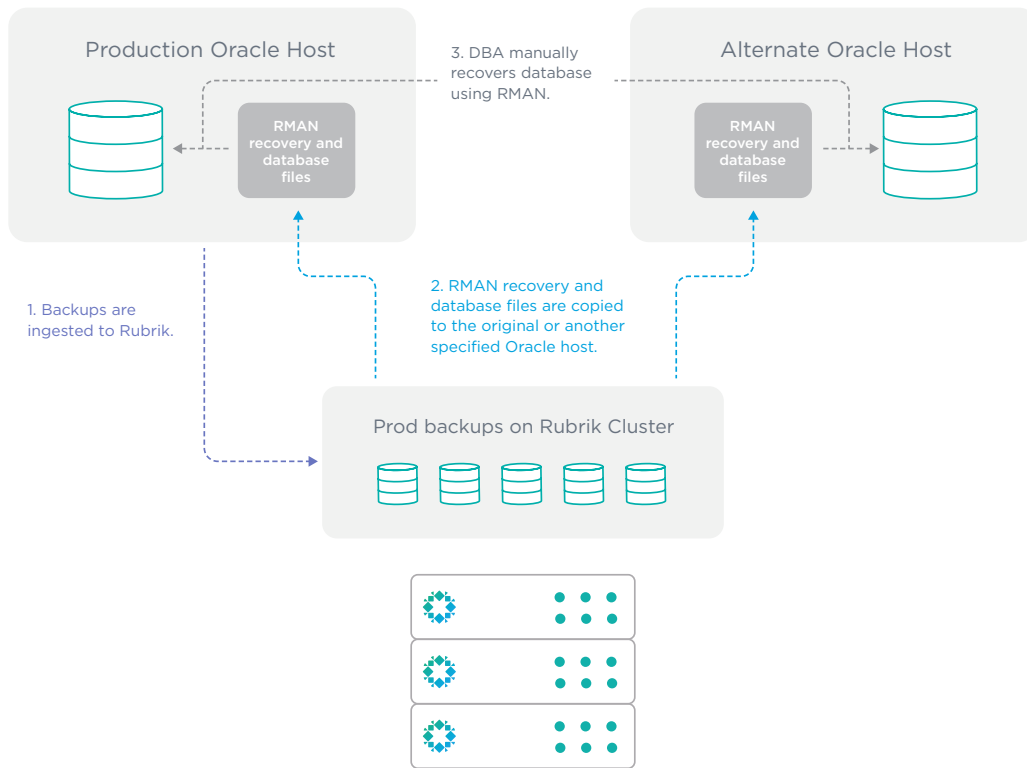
Production Oracle Host

3. DBA manually recovers database using RMAN.

Alternate Oracle Host

RMAN recovery and database files

RMAN recovery and database files

1. Backups are ingested to Rubrik.

2. RMAN recovery and database files are copied to the original or another specified Oracle host.

Prod backups on Rubrik Cluster